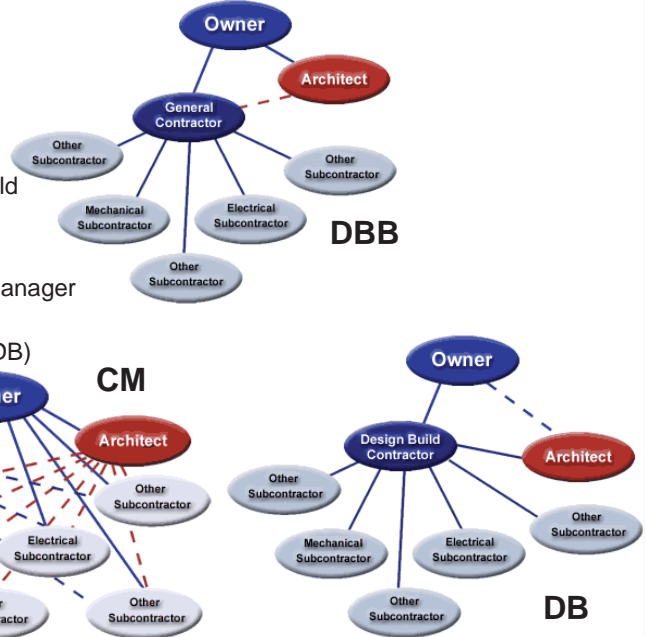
Owner
Architect
General Contractor
Other Subcontractor
Other Subcontractor
ld
Mechanical Subcontractor
Electrical Subcontractor
DBB
Other Subcontractor
anager
DB)
CM
er
Architect
Other Subcontractor
Electrical Subcontractor
r
ctor
Other Subcontractor
Owner
Design Build Contractor
Architect
Other Subcontractor
Other Subcontractor
Mechanical Subcontractor
Electrical Subcontractor
Other Subcontractor
DB